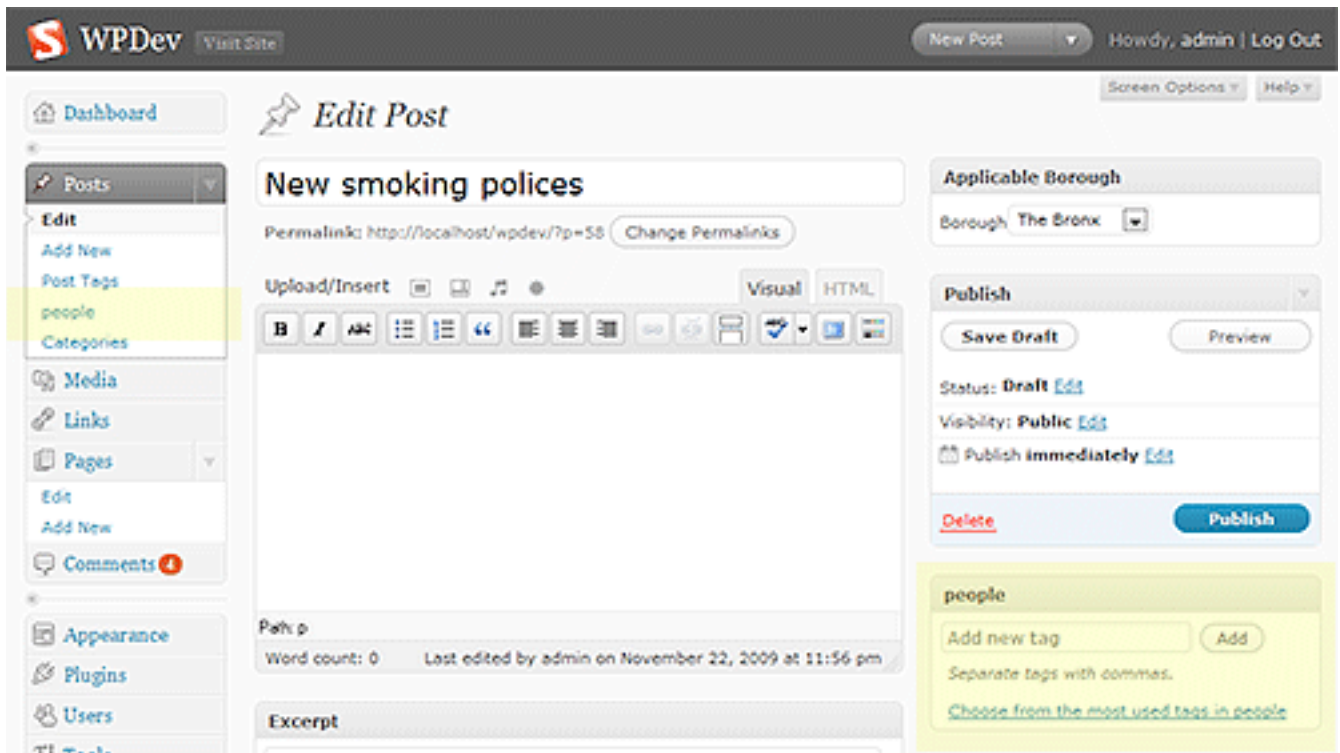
WPDev Visit Site

New Post

Howdy, admin | Log Out

Screen Options

Help

Dashboard

Posts

Edit

Add New

Post Tags

people

Categories

Media

Links

Pages

Edit

Add New

Comments 4

Appearance

Plugins

Users

Tools

Edit Post

New smoking polices

Permalink: http://localhost/wpdev/?p=58 Change Permalinks

Upload/Insert

Visual HTML

Path: p

Word count: 0 Last edited by admin on November 22, 2009 at 11:56 pm

Excerpt

Applicable Borough

Borough The Bronx

Publish

Save Draft

Preview

Status: Draft Edit

Visibility: Public Edit

Publish immediately Edit

Delete

Publish

people

Add new tag

Add

Separate tags with commas.

Choose from the most used tags in people